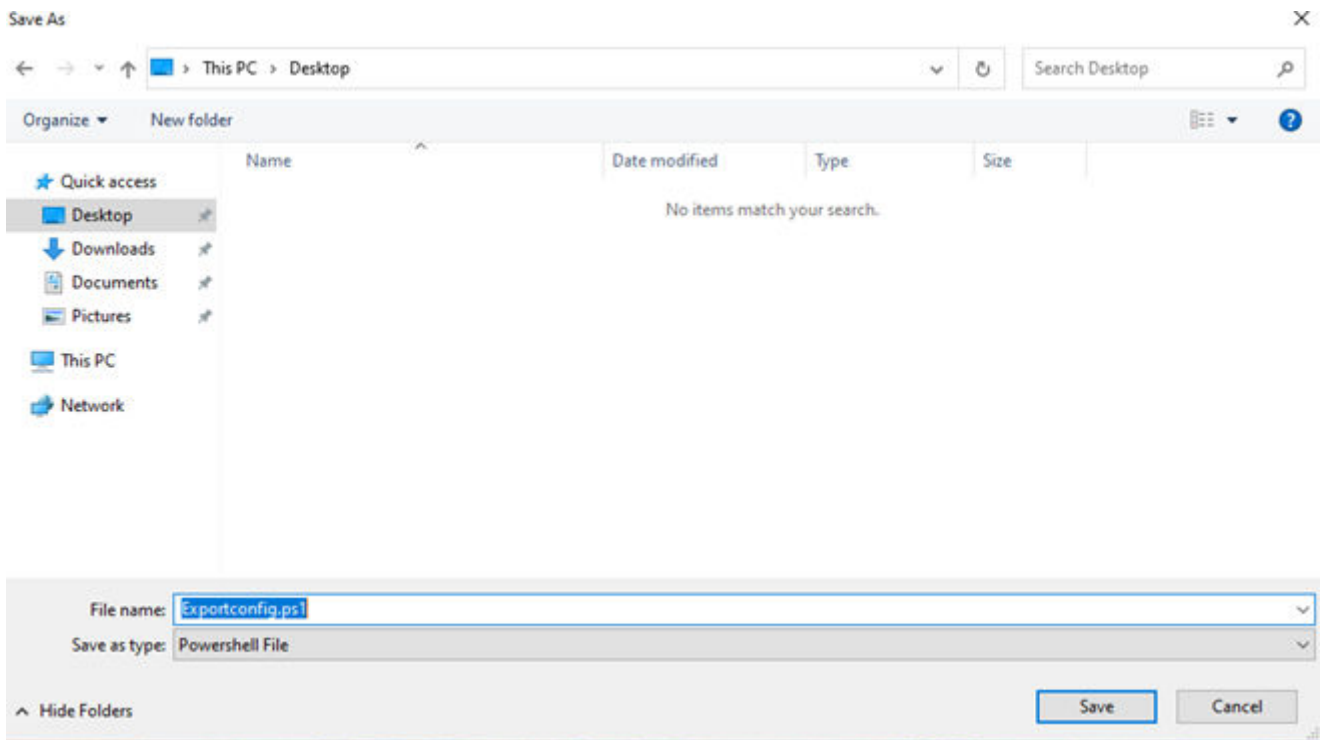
Save As

This PC > Desktop

Search Desktop

Organize ▾ New folder

Quick access
Desktop
Downloads
Documents
Pictures
This PC
Network

| Name | Date modified | Type | Size |
|---|---|---|---|

No items match your search.

File name: Exportconfig.ps1
Save as type: Powershell File

Hide Folders

Save Cancel